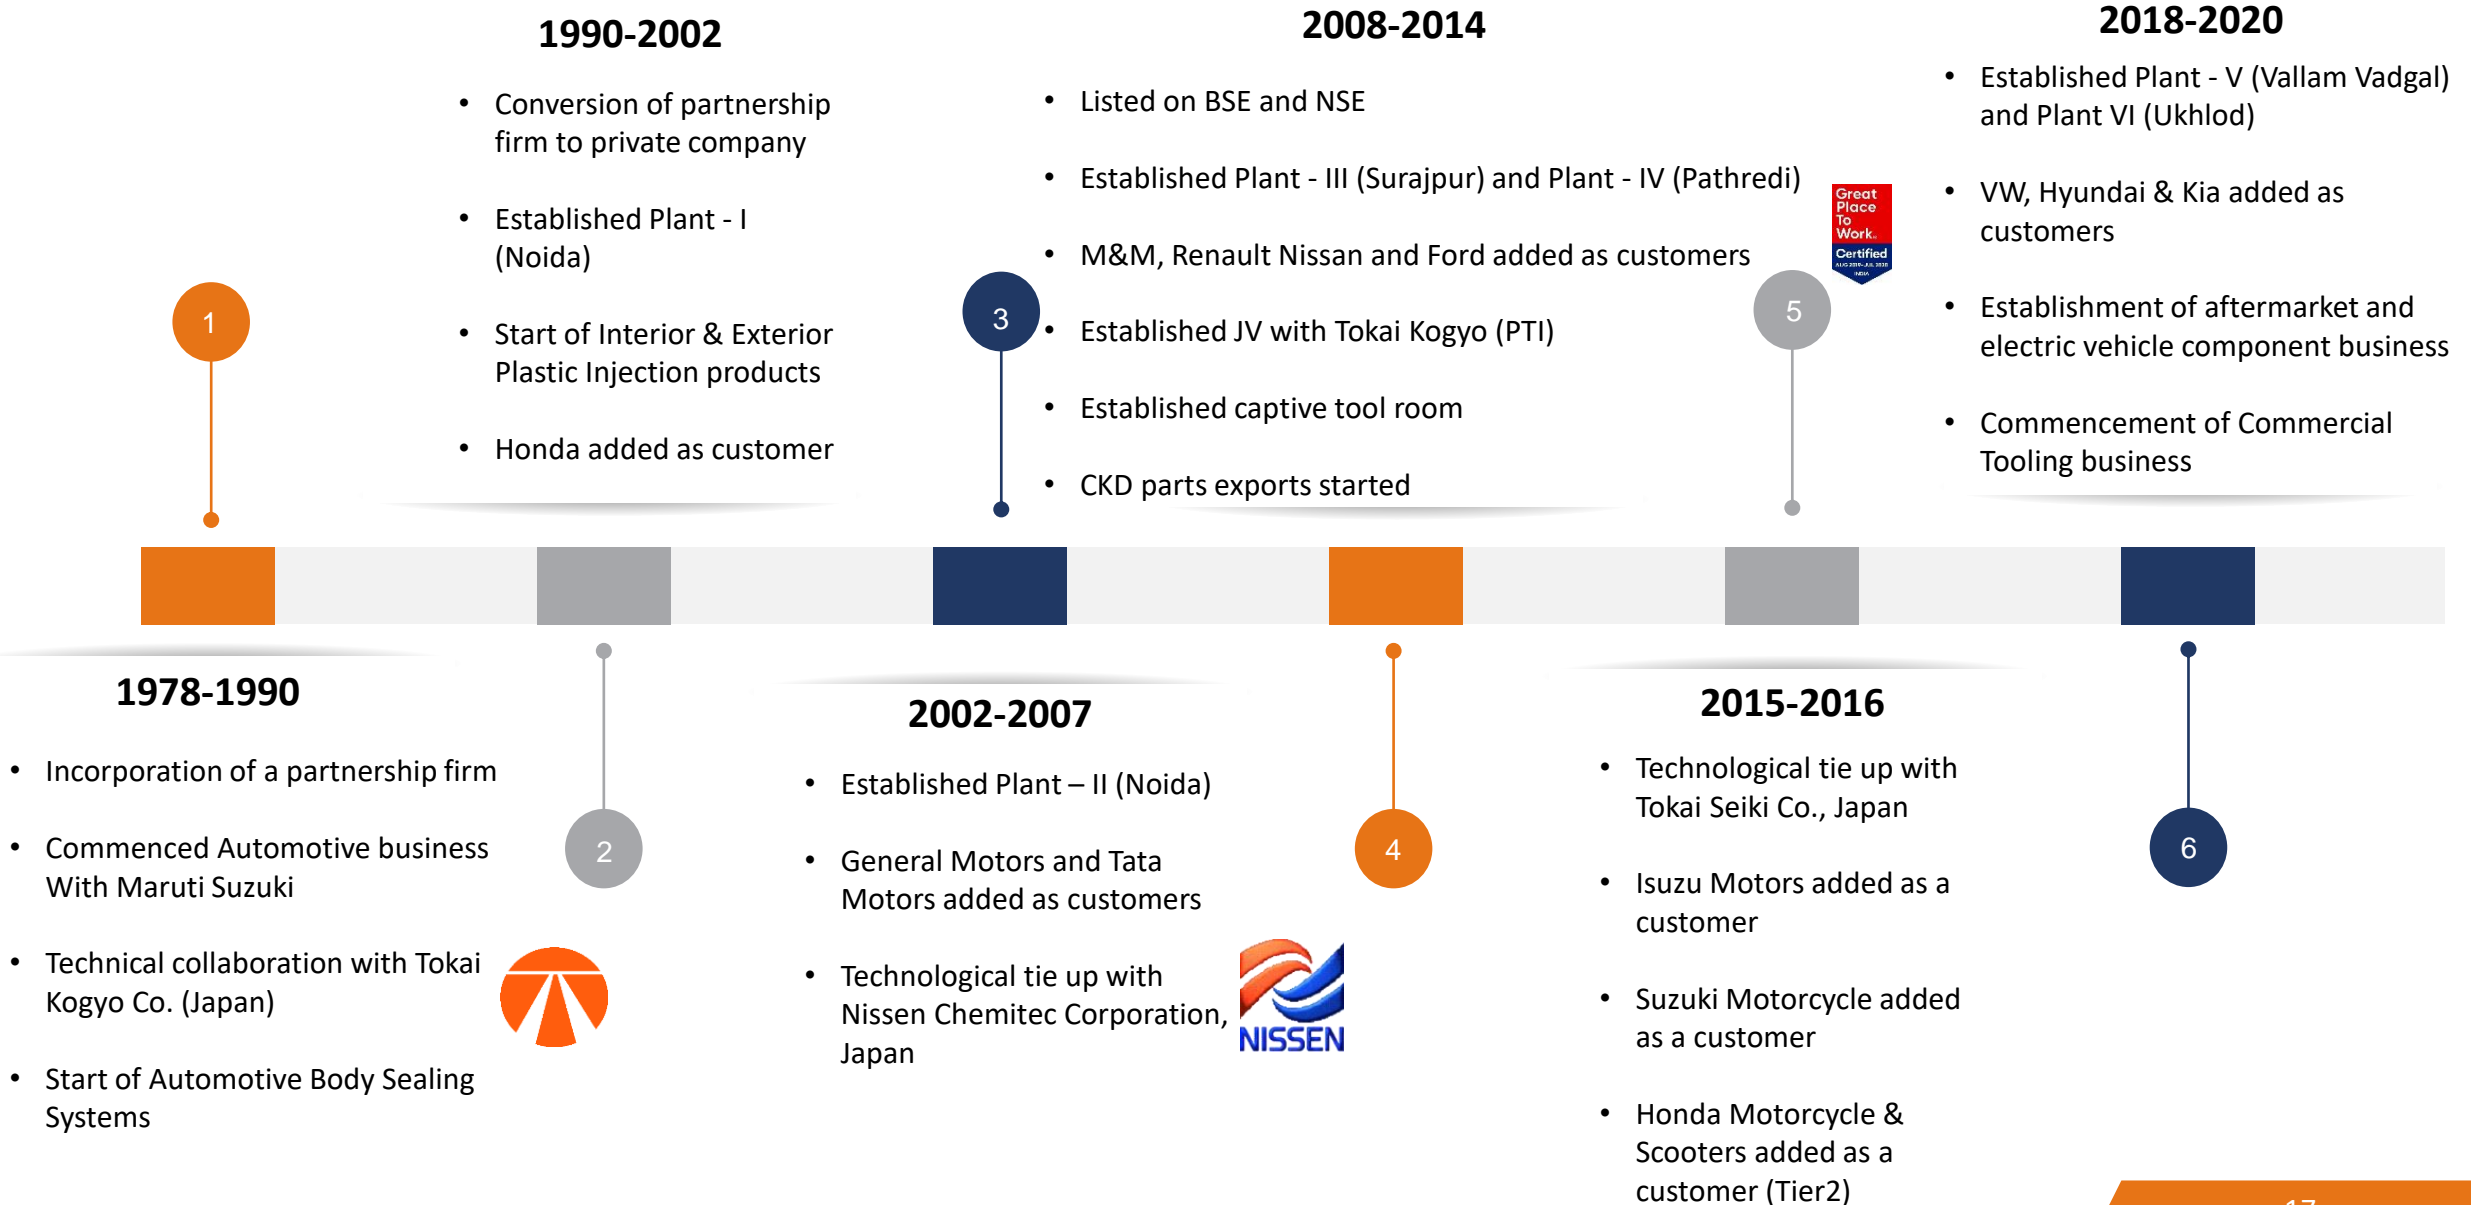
1990-2002

- Conversion of partnership firm to private company
- Established Plant - I (Noida)
- Start of Interior & Exterior Plastic Injection products
- Honda added as customer

2008-2014

- Listed on BSE and NSE
- Established Plant - III (Surajpur) and Plant - IV (Pathredi)
- M&M, Renault Nissan and Ford added as customers
- Established JV with Tokai Kogyo (PTI)
- Established captive tool room
- CKD parts exports started

Great Place To Work. Certified

2018-2020

- Established Plant - V (Vallam Vadgal) and Plant VI (Ukhlod)
- VW, Hyundai & Kia added as customers
- Establishment of aftermarket and electric vehicle component business
- Commencement of Commercial Tooling business

1

3

5

2

4

6

1978-1990

- Incorporation of a partnership firm
- Commenced Automotive business With Maruti Suzuki
- Technical collaboration with Tokai Kogyo Co. (Japan)
- Start of Automotive Body Sealing Systems

2002-2007

- Established Plant – II (Noida)
- General Motors and Tata Motors added as customers
- Technological tie up with Nissen Chemitec Corporation, Japan

NISSEN

2015-2016

- Technological tie up with Tokai Seiki Co., Japan
- Isuzu Motors added as a customer
- Suzuki Motorcycle added as a customer
- Honda Motorcycle & Scooters added as a customer (Tier2)

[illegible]